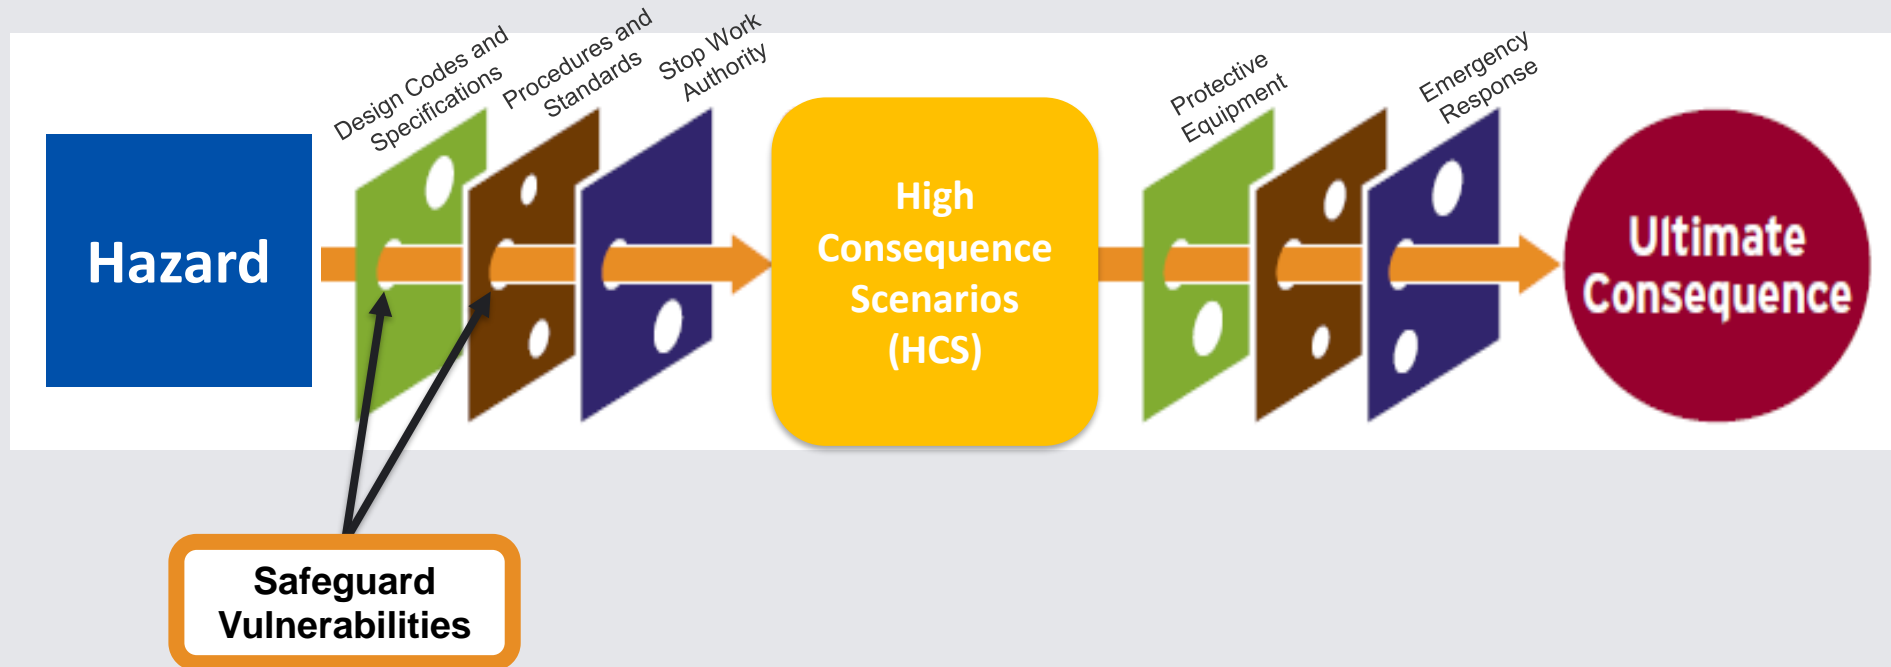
Hazard

Design Codes and Specifications

Procedures and Standards

Stop Work Authority

High Consequence Scenarios (HCS)

Protective Equipment

Emergency Response

Ultimate Consequence

Safeguard Vulnerabilities